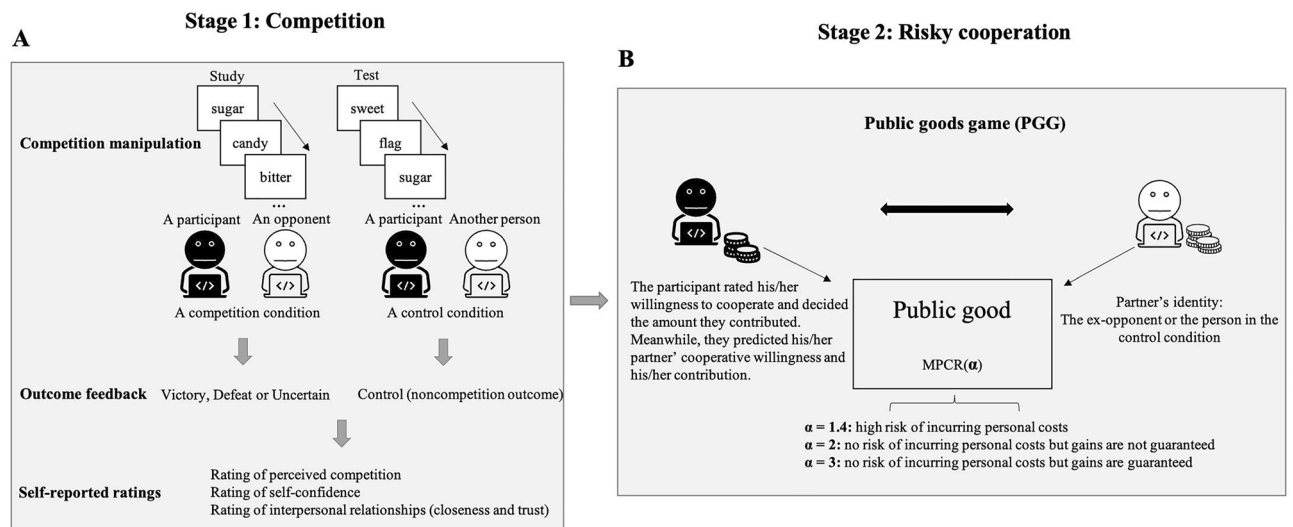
Stage 1: Competition

A

Study

sugar

candy

bitter

...

Test

sweet

flag

sugar

...

Competition manipulation

A participant An opponent

A participant Another person

A competition condition

A control condition

Outcome feedback Victory, Defeat or Uncertain

Control (noncompetition outcome)

Self-reported ratings

Rating of perceived competition
Rating of self-confidence
Rating of interpersonal relationships (closeness and trust)

Stage 2: Risky cooperation

B

Public goods game (PGG)

The participant rated his/her willingness to cooperate and decided the amount they contributed. Meanwhile, they predicted his/her partner' cooperative willingness and his/her contribution.

Public good

MPCR(α)

Partner's identity: The ex-opponent or the person in the control condition

α = 1.4: high risk of incurring personal costs
α = 2: no risk of incurring personal costs but gains are not guaranteed
α = 3: no risk of incurring personal costs but gains are guaranteed